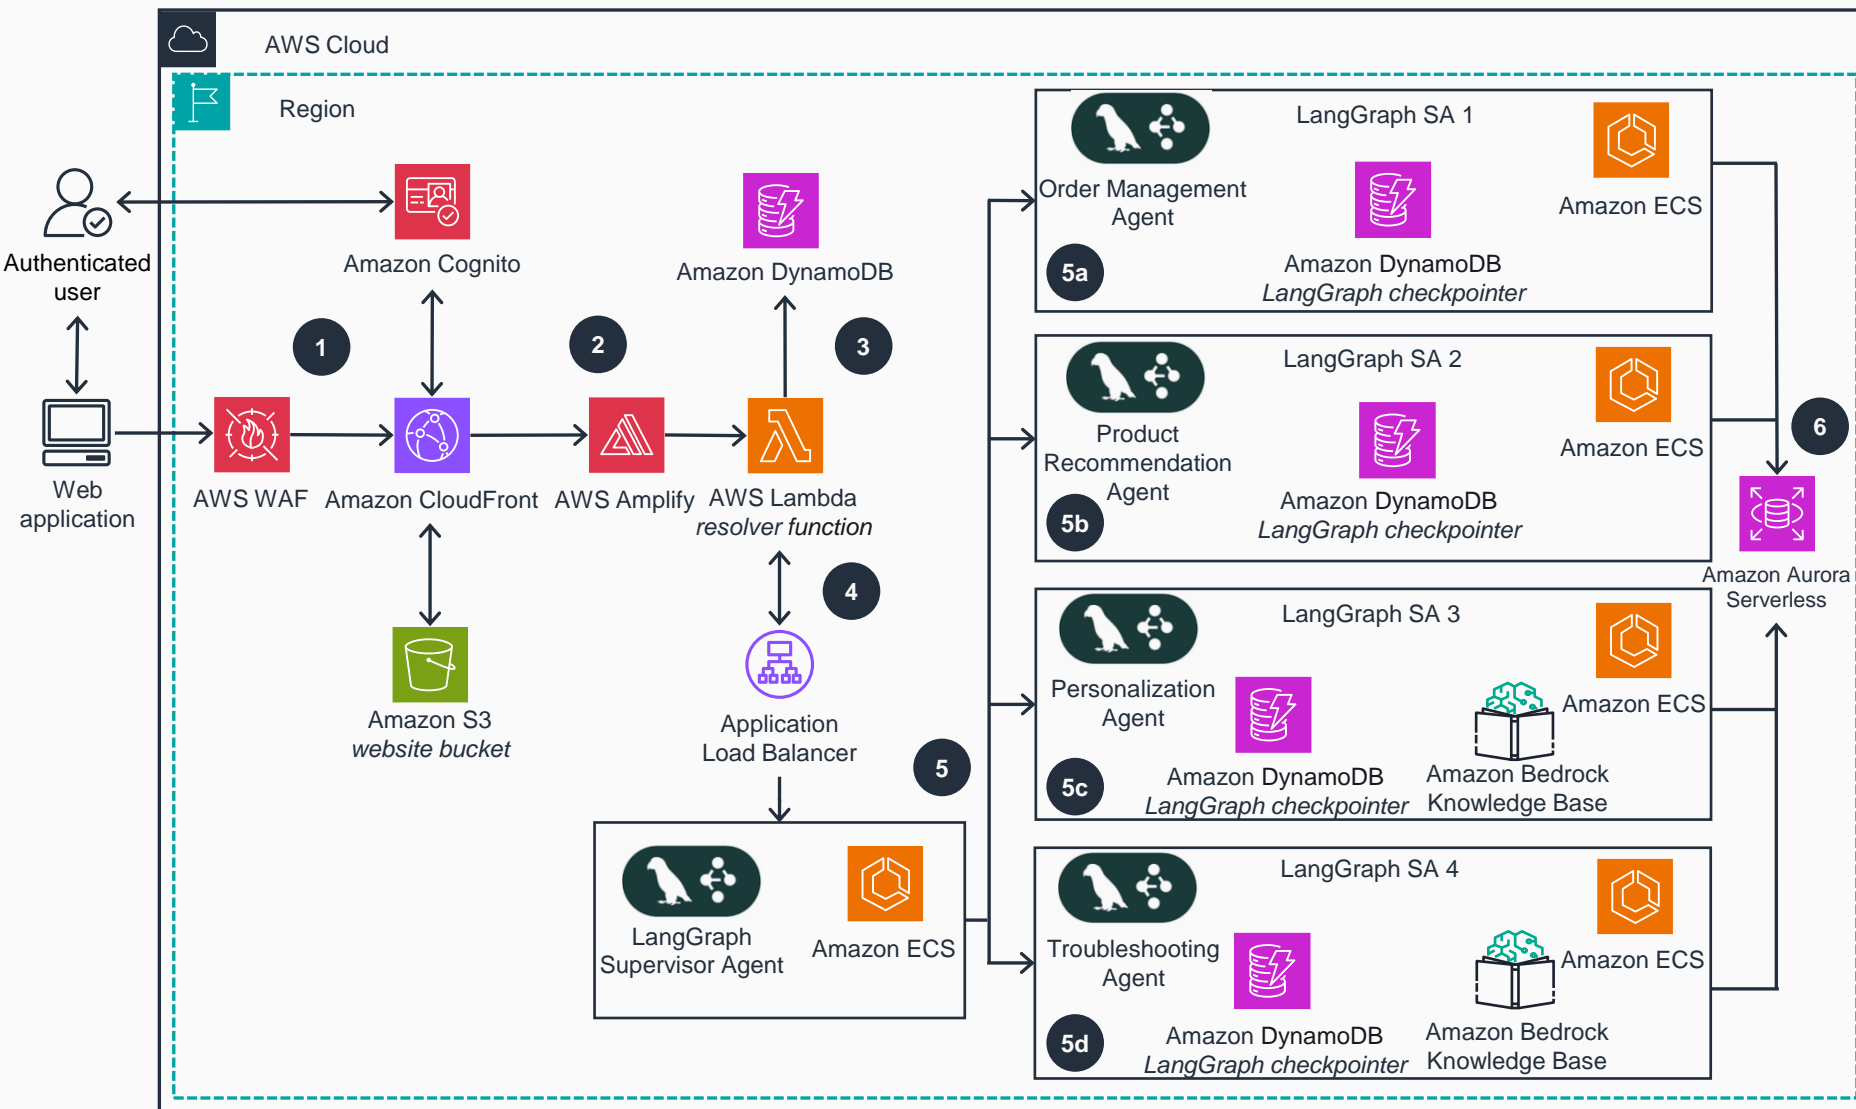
AWS Cloud

Region

Authenticated user

Web application

Amazon Cognito

1

AWS WAF

Amazon CloudFront

2

AWS Amplify

Amazon DynamoDB

3

AWS Lambda
*resolver function*

4

Application Load Balancer

Amazon S3
*website bucket*

5

LangGraph Supervisor Agent

Amazon ECS

LangGraph SA 1

Order Management Agent

Amazon DynamoDB
*LangGraph checkpointer*

Amazon ECS

5a

LangGraph SA 2

Product Recommendation Agent

Amazon DynamoDB
*LangGraph checkpointer*

Amazon ECS

5b

LangGraph SA 3

Personalization Agent

Amazon DynamoDB
*LangGraph checkpointer*

Amazon ECS

Amazon Bedrock Knowledge Base

5c

LangGraph SA 4

Troubleshooting Agent

Amazon DynamoDB
*LangGraph checkpointer*

Amazon ECS

Amazon Bedrock Knowledge Base

5d

6

Amazon Aurora Serverless